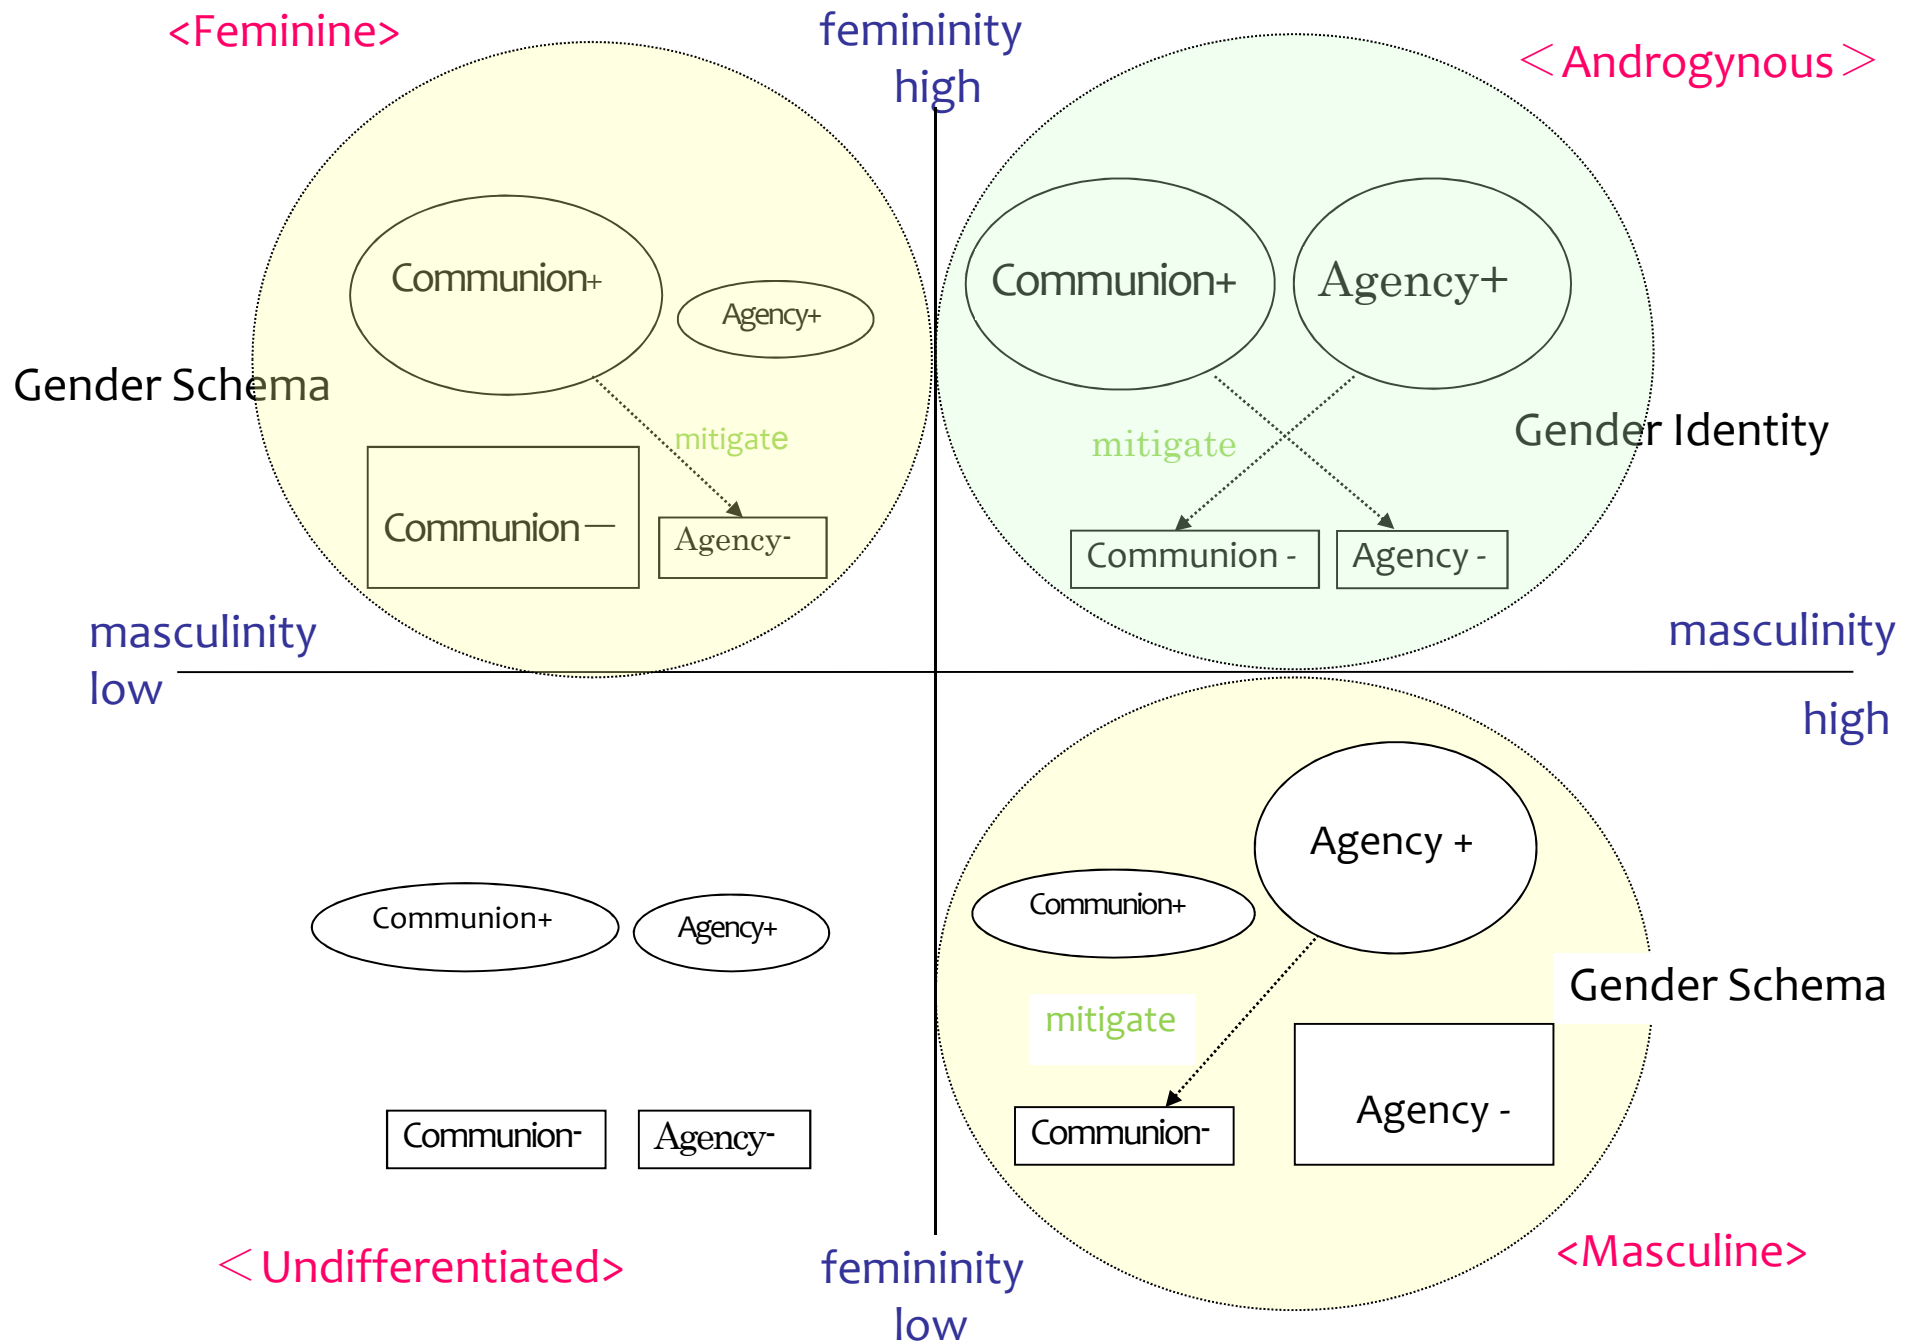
<Feminine>

femininity
high

＜Androgynous＞

Communion+

Agency+

Gender Schema

mitigate

Communion—

Agency-

Communion+

Agency+

mitigate

Gender Identity

Communion -

Agency -

masculinity
low

masculinity
high

Agency +

Communion+

Communion+

Agency+

Gender Schema

mitigate

Agency -

Communion-

Agency-

Communion-

＜Undifferentiated>

femininity
low

<Masculine>